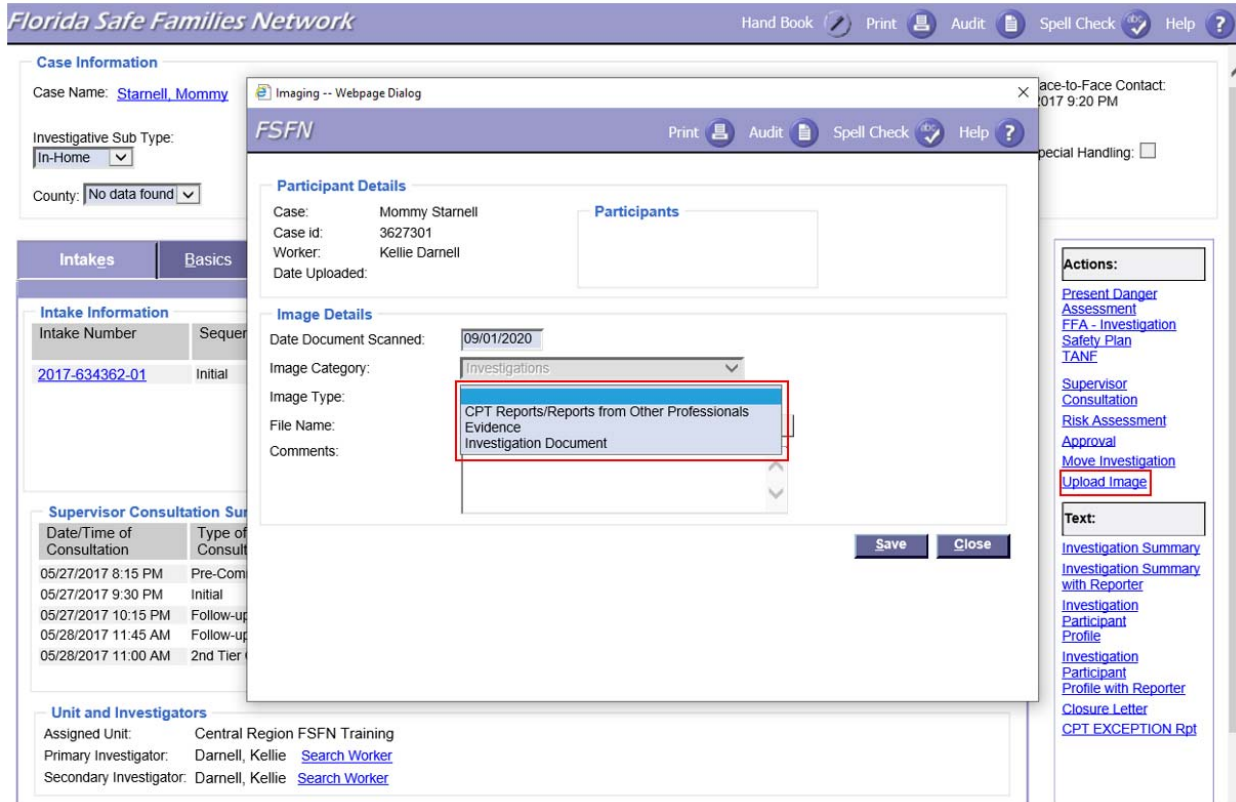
Florida Safe Families Network

Hand Book Print Audit Spell Check Help ?

Case Information

Case Name: Starnell, Mommy

Investigative Sub Type:
In-Home

County: No data found

ace-to-Face Contact:
017 9:20 PM

pecial Handling:

Intakes | Basics

Intake Information

| Intake Number | Sequer |
|---|---|
| 2017-634362-01 | Initial |

Supervisor Consultation Sur

| Date/Time of Consultation | Type of Consult |
|---|---|
| 05/27/2017 8:15 PM | Pre-Com |
| 05/27/2017 9:30 PM | Initial |
| 05/27/2017 10:15 PM | Follow-up |
| 05/28/2017 11:45 AM | Follow-up |
| 05/28/2017 11:00 AM | 2nd Tier |

Unit and Investigators

Assigned Unit: Central Region FSFN Training
Primary Investigator: Darnell, Kellie Search Worker
Secondary Investigator: Darnell, Kellie Search Worker

Imaging -- Webpage Dialog

FSFN

Print Audit Spell Check Help ?

Participant Details

Case: Mommy Starnell
Case id: 3627301
Worker: Kellie Darnell
Date Uploaded:

Participants

Image Details

Date Document Scanned: 09/01/2020
Image Category: Investigations
Image Type:
CPT Reports/Reports from Other Professionals
Evidence
Investigation Document
File Name:
Comments:

Save Close

Actions:

Present Danger Assessment
FFA - Investigation
Safety Plan
TANF
Supervisor Consultation
Risk Assessment
Approval
Move Investigation
Upload Image

Text:

Investigation Summary
Investigation Summary with Reporter
Investigation Participant Profile
Investigation Participant Profile with Reporter
Closure Letter
CPT EXCEPTION Rpt